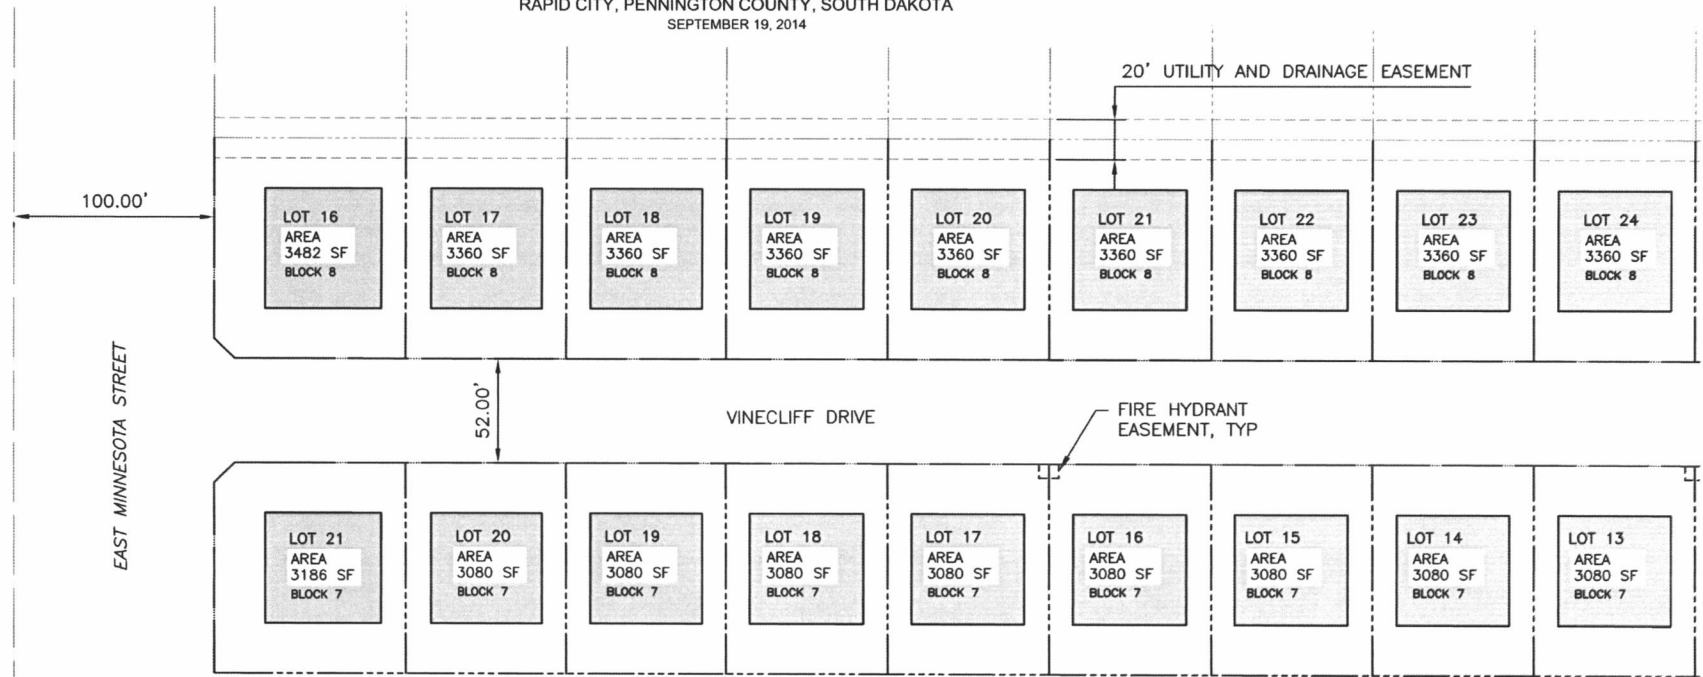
RAPID CITY, PENNINGTON COUNTY, SOUTH DAKOTA
SEPTEMBER 19, 2014

20' UTILITY AND DRAINAGE EASEMENT

100.00'

LOT 16
AREA
3482 SF
BLOCK 8

LOT 17
AREA
3360 SF
BLOCK 8

LOT 18
AREA
3360 SF
BLOCK 8

LOT 19
AREA
3360 SF
BLOCK 8

LOT 20
AREA
3360 SF
BLOCK 8

LOT 21
AREA
3360 SF
BLOCK 8

LOT 22
AREA
3360 SF
BLOCK 8

LOT 23
AREA
3360 SF
BLOCK 8

LOT 24
AREA
3360 SF
BLOCK 8

EAST MINNESOTA STREET

52.00'

VINECLIFF DRIVE

FIRE HYDRANT
EASEMENT, TYP

LOT 21
AREA
3186 SF
BLOCK 7

LOT 20
AREA
3080 SF
BLOCK 7

LOT 19
AREA
3080 SF
BLOCK 7

LOT 18
AREA
3080 SF
BLOCK 7

LOT 17
AREA
3080 SF
BLOCK 7

LOT 16
AREA
3080 SF
BLOCK 7

LOT 15
AREA
3080 SF
BLOCK 7

LOT 14
AREA
3080 SF
BLOCK 7

LOT 13
AREA
3080 SF
BLOCK 7